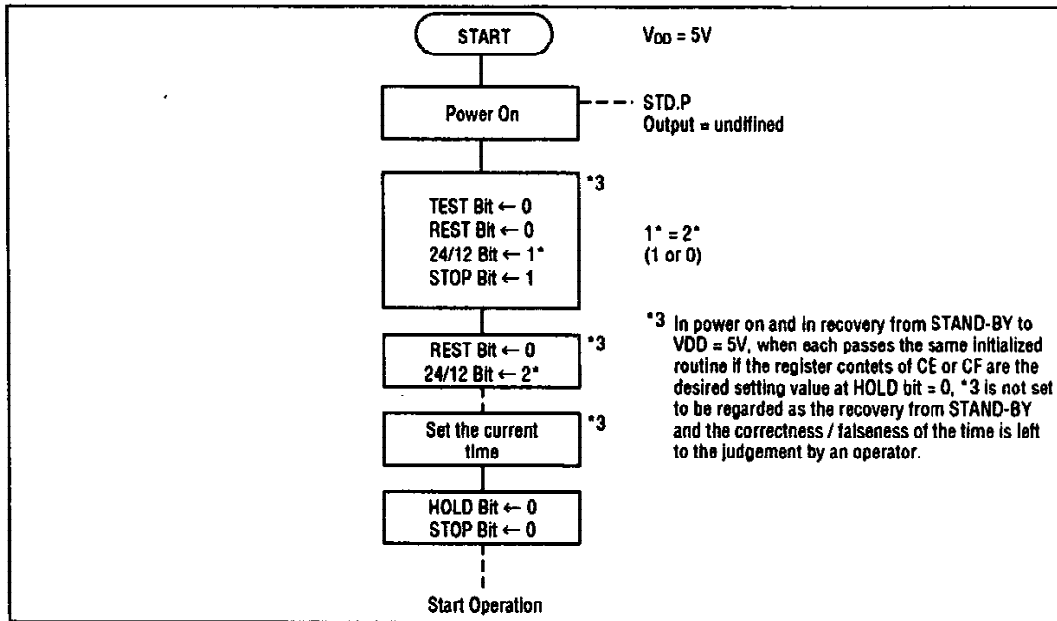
START

$V_{DD}$ = 5V

Power On

STD.P
Output = undifined

*3

TEST Bit ← 0
REST Bit ← 0
24/12 Bit ← 1*
STOP Bit ← 1

1* = 2*
(1 or 0)

*3 In power on and in recovery from STAND-BY to VDD = 5V, when each passes the same initialized routine if the register contets of CE or CF are the desired setting value at HOLD bit = 0, *3 is not set to be regarded as the recovery from STAND-BY and the correctness / falseness of the time is left to the judgement by an operator.

REST Bit ← 0
24/12 Bit ← 2*

*3

Set the current time

*3

HOLD Bit ← 0
STOP Bit ← 0

Start Operation